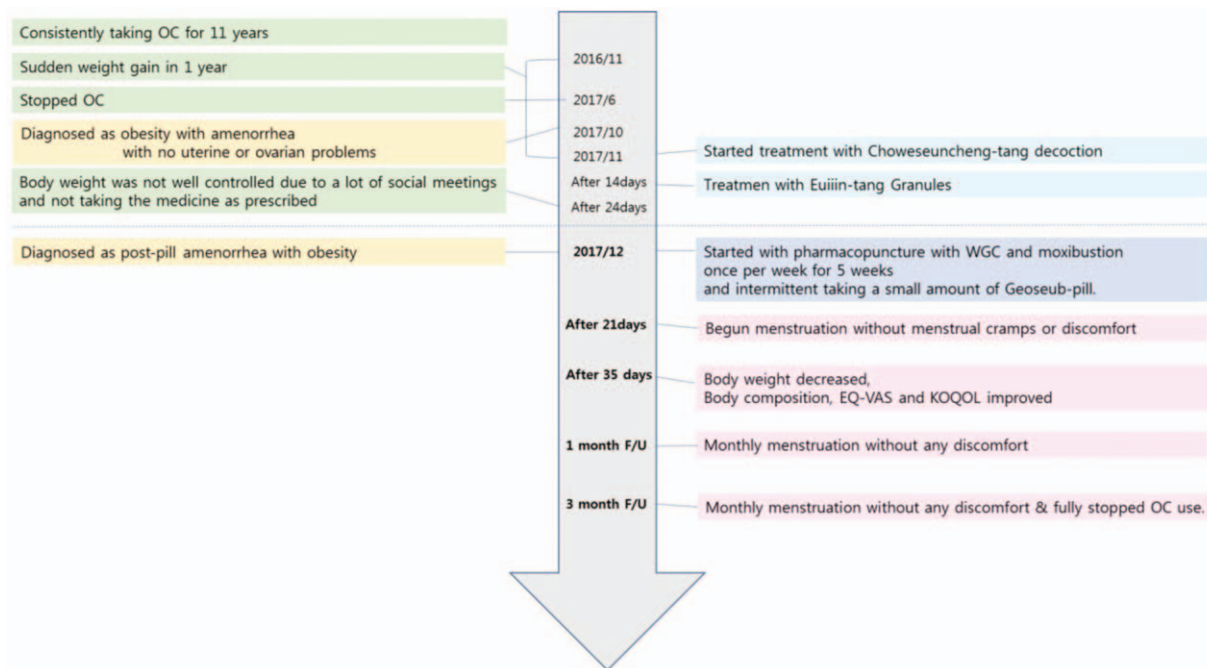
Consistently taking OC for 11 years

Sudden weight gain in 1 year

Stopped OC

Diagnosed as obesity with amenorrhea with no uterine or ovarian problems

Body weight was not well controlled due to a lot of social meetings and not taking the medicine as prescribed

Diagnosed as post-pill amenorrhea with obesity

2016/11

2017/6

2017/10

2017/11

After 14days

After 24days

2017/12

After 21days

After 35 days

1 month F/U

3 month F/U

Started treatment with Choweseuncheng-tang decoction

Treatmen with Euiiin-tang Granules

Started with pharmacopuncture with WGC and moxibustion once per week for 5 weeks and intermittent taking a small amount of Geoseub-pill.

Begun menstruation without menstrual cramps or discomfort

Body weight decreased, Body composition, EQ-VAS and KOQOL improved

Monthly menstruation without any discomfort

Monthly menstruation without any discomfort & fully stopped OC use.